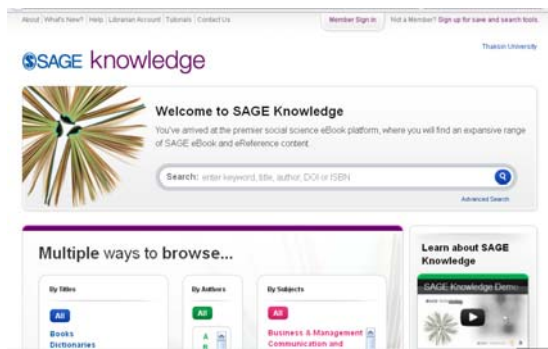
About | What's New? | Help | Librarian Account | Tutorials | Contact Us

Member Sign in

Not a Member? Sign up for save and search tools.

SSAGE knowledge

Thakkion University

Welcome to SAGE Knowledge

You've arrived at the premier social science eBook platform, where you will find an expansive range of SAGE eBook and eReference content.

Search: enter keyword, title, author, DOI or ISBN

Advanced Search

Multiple ways to browse...

By Titles

All

Books

Dictionaries

By Authors

All

A

A

By Subjects

All

Business & Management

Communication and

Learn about SAGE Knowledge

SAGE Knowledge Demo